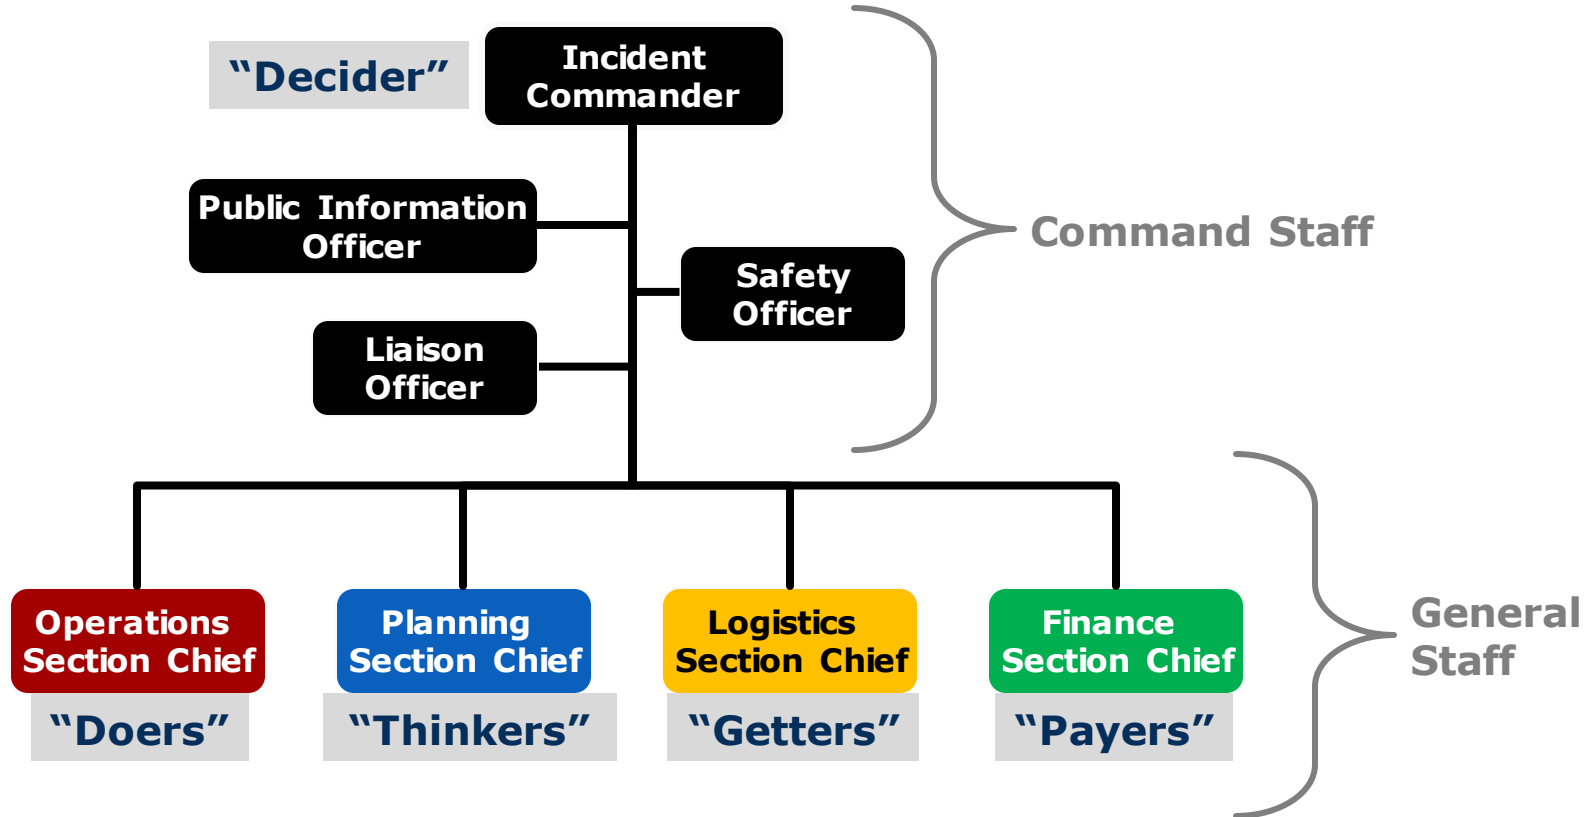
"Decider"

Incident Commander

Public Information Officer

Safety Officer

Liaison Officer

Command Staff

Operations Section Chief

"Doers"

Planning Section Chief

"Thinkers"

Logistics Section Chief

"Getters"

Finance Section Chief

"Payers"

General Staff